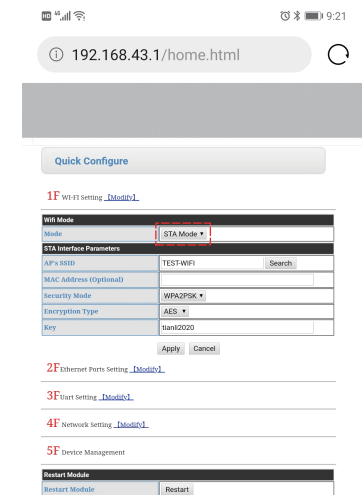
HD 4G 9:21

192.168.43.1/home.html

Quick Configure

1F WI-FI Setting [Modify]

| Wifi Mode | |
|---|---|
| Mode | STA Mode ▾ |
| STA Interface Parameters | |
| AP's SSID | TEST-WIFI Search |
| MAC Address (Optional) | |
| Security Mode | WPA2PSK ▾ |
| Encryption Type | AES ▾ |
| Key | tianli2020 |

Apply Cancel

2F Ethernet Ports Setting [Modify]

3F Uart Setting [Modify]

4F Network Setting [Modify]

5F Device Management

| Restart Module | |
|---|---|
| Restart Module | Restart |